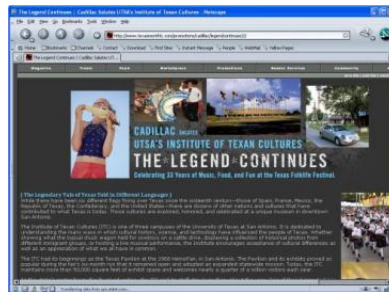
The Legend Continues | Cadillac Salutes UTSA's Institute of Texan Cultures - Netscape

File Edit View Go Bookmarks Tools Window Help

http://www.texasmonthly.com/promotions/cadillac/legendcontinues/

Home Bookmarks Channels Contact Download Find Sites Instant Message People WebMail Yellow Pages

The Legend Continues | Cadillac Salutes UT...

Magazine Travel Store Marketplace Promotions Reader Services Community

CADILLAC SALUTES
UTSA'S INSTITUTE OF TEXAN CULTURES
THE LEGEND CONTINUES
Celebrating 33 Years of Music, Food, and Fun at the Texas Folklife Festival.

[ The Legendary Tale of Texas Told in Different Languages ]

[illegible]

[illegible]

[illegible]

Transferring data from ...